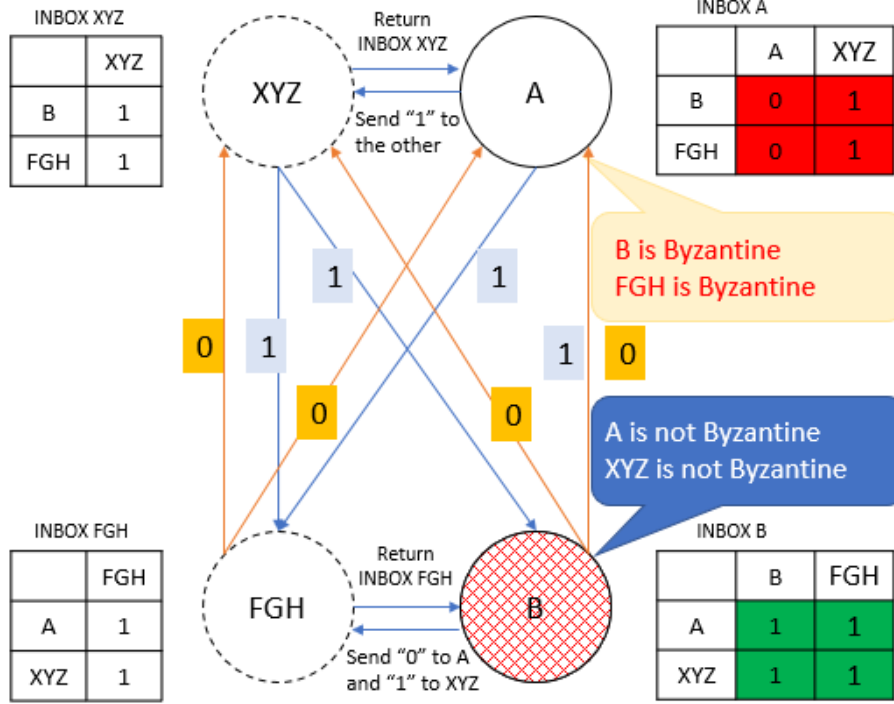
INBOX XYZ

| | XYZ |
|---|---|
| B | 1 |
| FGH | 1 |

Return INBOX XYZ

XYZ

A

Send “1” to the other

INBOX A

| | A | XYZ |
|---|---|---|
| B | 0 | 1 |
| FGH | 0 | 1 |

B is Byzantine
FGH is Byzantine

1

1

0

1

1

0

0

0

0

A is not Byzantine
XYZ is not Byzantine

INBOX FGH

| | FGH |
|---|---|
| A | 1 |
| XYZ | 1 |

Return INBOX FGH

FGH

B

Send “0” to A and “1” to XYZ

INBOX B

| | B | FGH |
|---|---|---|
| A | 1 | 1 |
| XYZ | 1 | 1 |